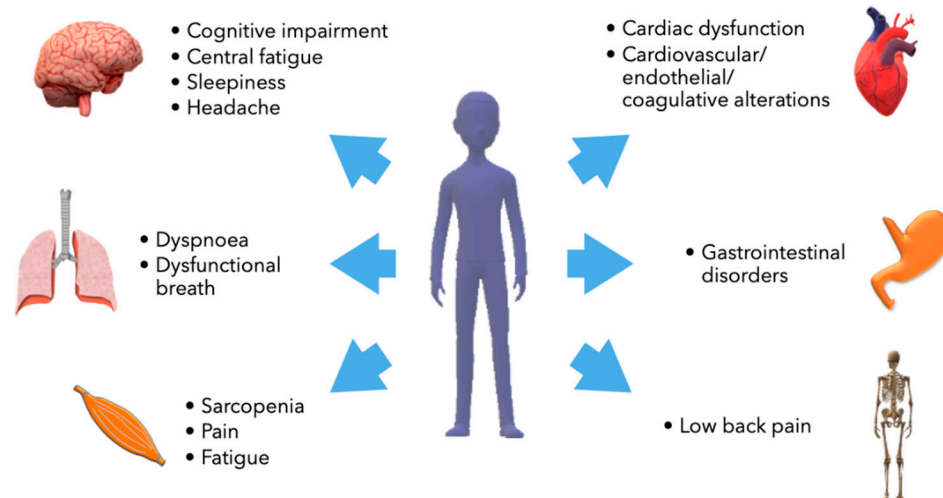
• Cognitive impairment
• Central fatigue
• Sleepiness
• Headache

• Cardiac dysfunction
• Cardiovascular/ endothelial/ coagulative alterations

• Dyspnoea
• Dysfunctional breath

• Gastrointestinal disorders

• Sarcopenia
• Pain
• Fatigue

• Low back pain